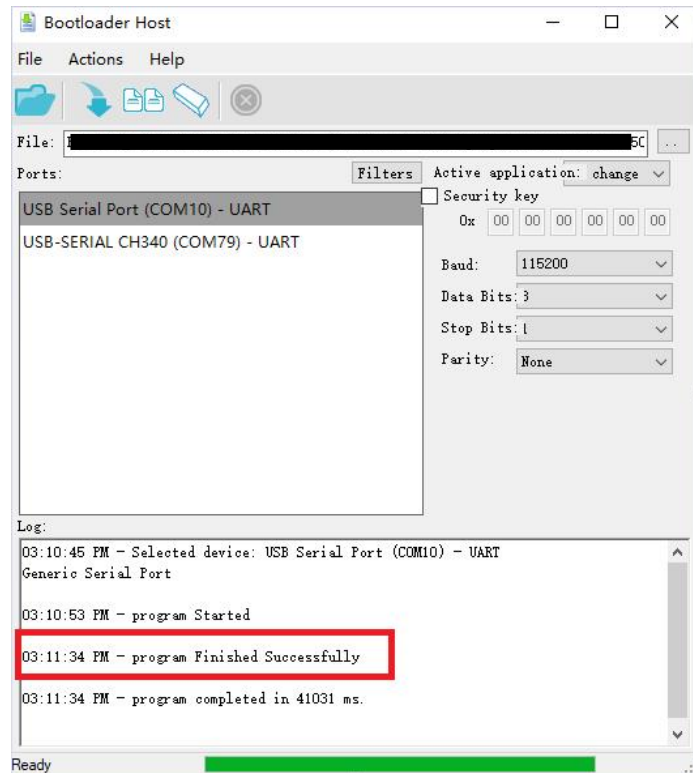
Bootloader Host

File Actions Help

File: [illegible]5C ...

Ports: Filters

USB Serial Port (COM10) - UART
USB-SERIAL CH340 (COM79) - UART

Active application: change
Security key
0x 00 00 00 00 00 00

Baud: 115200
Data Bits: 8
Stop Bits: 1
Parity: None

Log:

03:10:45 PM - Selected device: USB Serial Port (COM10) - UART
Generic Serial Port

03:10:53 PM - program Started

03:11:34 PM - program Finished Successfully

03:11:34 PM - program completed in 41031 ms.

Ready